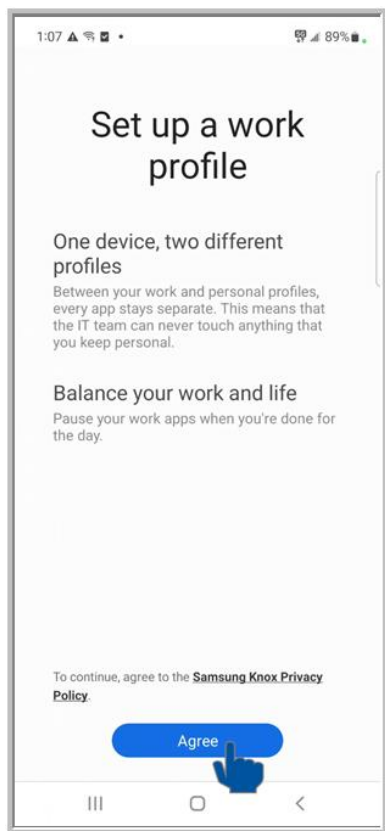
1:07 89%

Set up a work profile

One device, two different profiles

Between your work and personal profiles, every app stays separate. This means that the IT team can never touch anything that you keep personal.

Balance your work and life

Pause your work apps when you're done for the day.

To continue, agree to the Samsung Knox Privacy Policy.

Agree